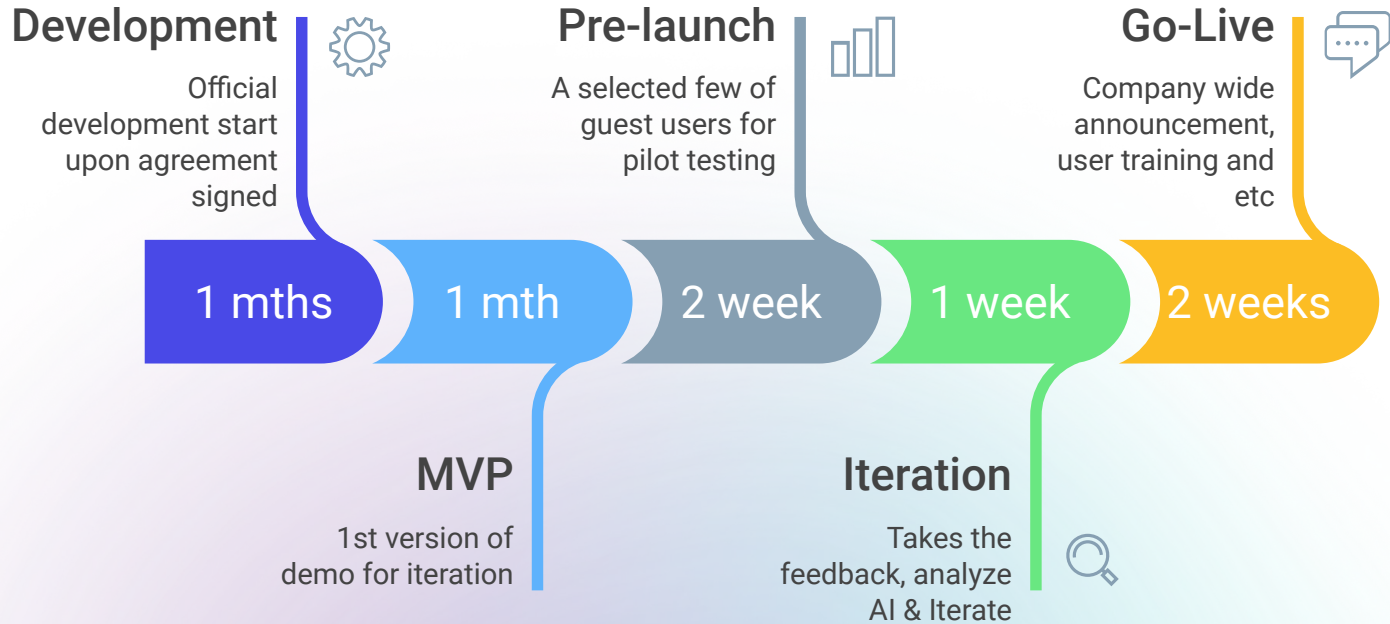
Development

Official development start upon agreement signed

Pre-launch

A selected few of guest users for pilot testing

Go-Live

Company wide announcement, user training and etc

1 mths

1 mth

2 week

1 week

2 weeks

MVP

1st version of demo for iteration

Iteration

Takes the feedback, analyze AI & Iterate